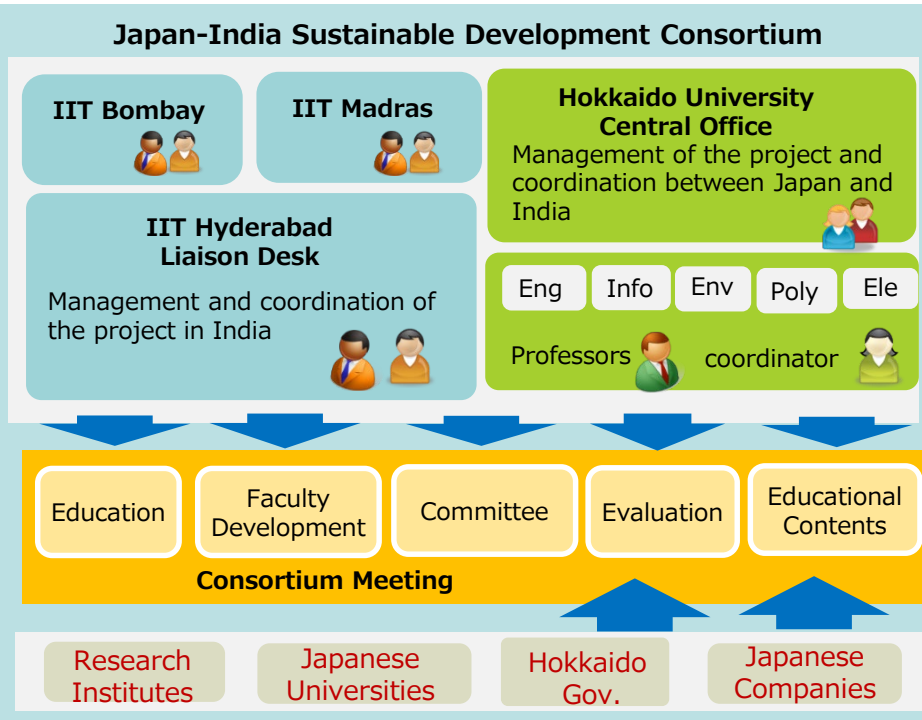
Japan-India Sustainable Development Consortium

IIT Bombay

IIT Madras

Hokkaido University Central Office
Management of the project and coordination between Japan and India

IIT Hyderabad Liaison Desk
Management and coordination of the project in India

Eng
Info
Env
Poly
Ele

Professors
coordinator

Education
Faculty Development
Committee
Evaluation
Educational Contents

Consortium Meeting

Research Institutes
Japanese Universities
Hokkaido Gov.
Japanese Companies